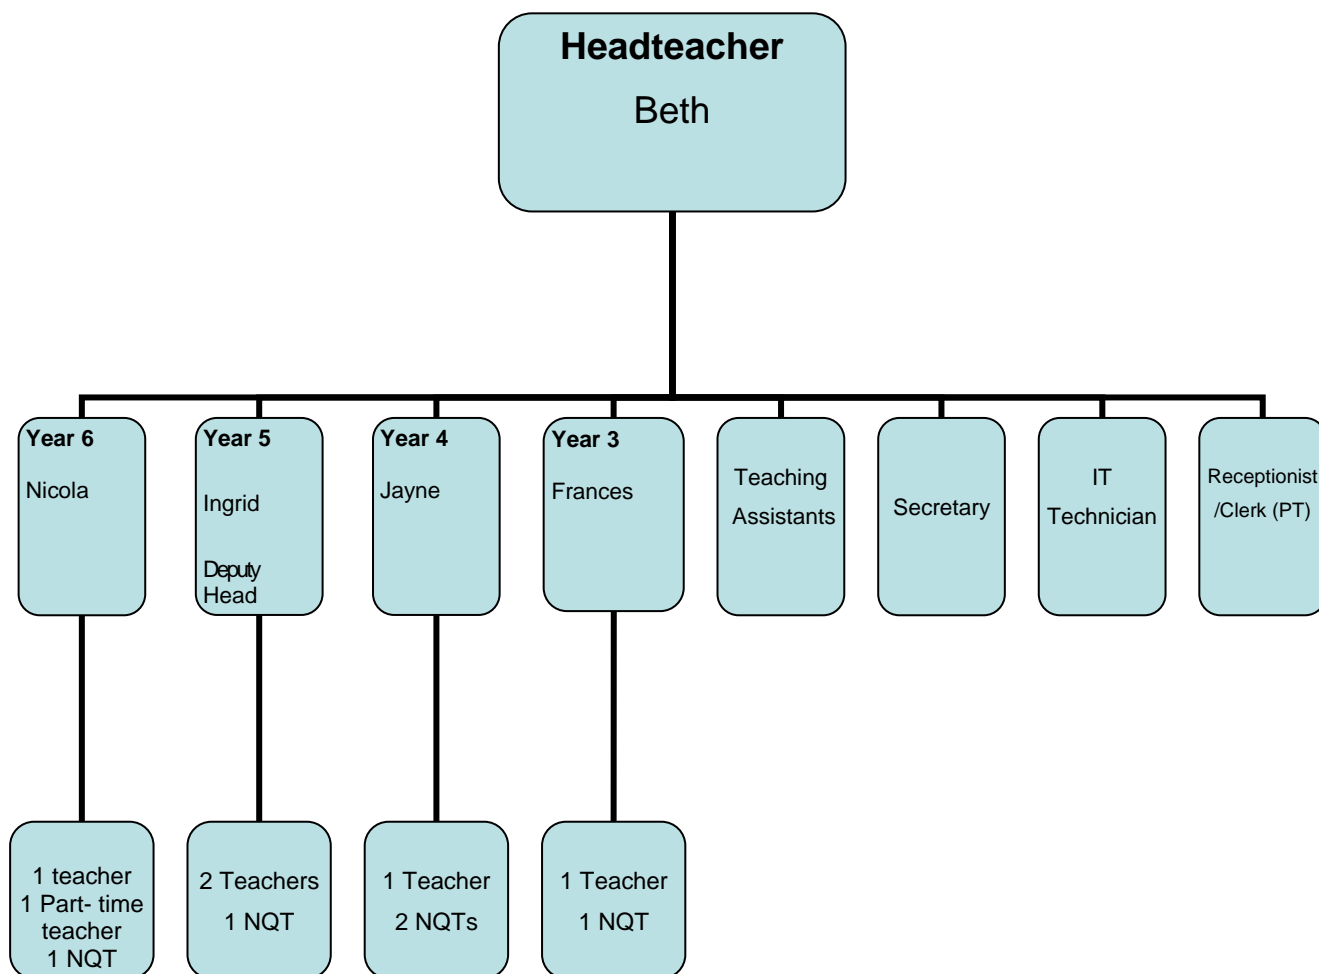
Headteacher

Beth

Year 6

Nicola

Year 5

Ingrid

Deputy Head

Year 4

Jayne

Year 3

Frances

Teaching Assistants

Secretary

IT Technician

Receptionist /Clerk (PT)

1 teacher
1 Part- time teacher
1 NQT

2 Teachers
1 NQT

1 Teacher
2 NQTs

1 Teacher
1 NQT